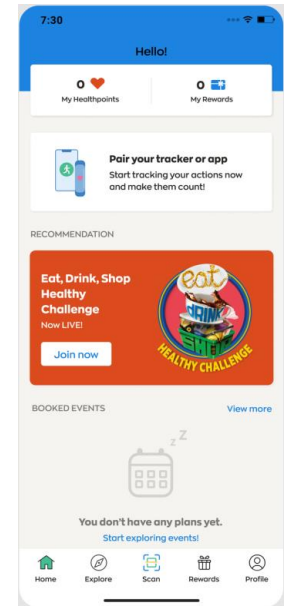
7:30

Hello!

0

My Healthpoints

0

My Rewards

Pair your tracker or app

Start tracking your actions now and make them count!

RECOMMENDATION

Eat, Drink, Shop Healthy Challenge

Now LIVE!

Join now

eat DRINK SHOP HEALTHY CHALLENGE

BOOKED EVENTS

View more

z z Z

You don't have any plans yet.

Start exploring events!

Home

Explore

Scan

Rewards

Profile